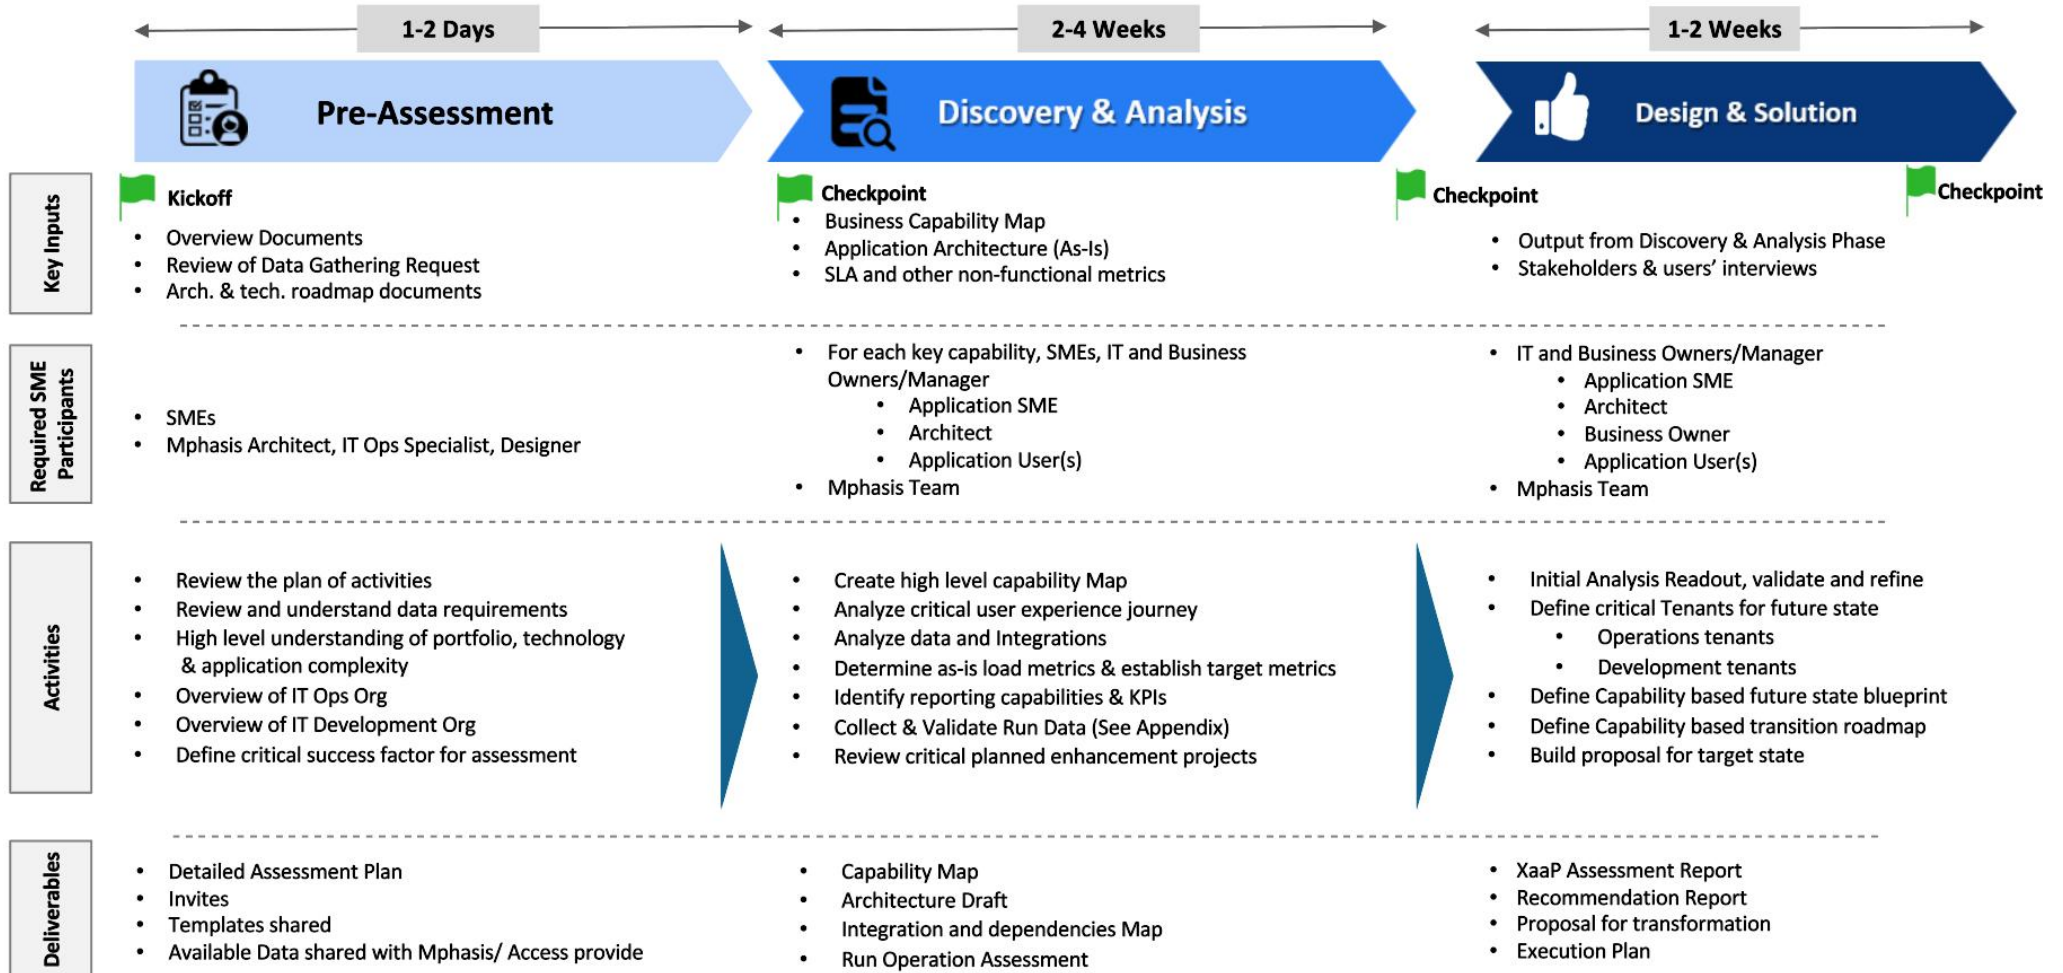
1-2 Days

2-4 Weeks

1-2 Weeks

Pre-Assessment

Discovery & Analysis

Design & Solution

Key Inputs

Kickoff

- Overview Documents
- Review of Data Gathering Request
- Arch. & tech. roadmap documents

Checkpoint

- Business Capability Map
- Application Architecture (As-Is)
- SLA and other non-functional metrics

Checkpoint

- Output from Discovery & Analysis Phase
- Stakeholders & users' interviews

Checkpoint

Required SME Participants

- SMEs
- Mphasis Architect, IT Ops Specialist, Designer

- For each key capability, SMEs, IT and Business Owners/Manager
  - Application SME
  - Architect
  - Application User(s)
- Mphasis Team

- IT and Business Owners/Manager
  - Application SME
  - Architect
  - Business Owner
  - Application User(s)
- Mphasis Team

Activities

- Review the plan of activities
- Review and understand data requirements
- High level understanding of portfolio, technology & application complexity
- Overview of IT Ops Org
- Overview of IT Development Org
- Define critical success factor for assessment

- Create high level capability Map
- Analyze critical user experience journey
- Analyze data and Integrations
- Determine as-is load metrics & establish target metrics
- Identify reporting capabilities & KPIs
- Collect & Validate Run Data (See Appendix)
- Review critical planned enhancement projects

- Initial Analysis Readout, validate and refine
- Define critical Tenants for future state
  - Operations tenants
  - Development tenants
- Define Capability based future state blueprint
- Define Capability based transition roadmap
- Build proposal for target state

Deliverables

- Detailed Assessment Plan
- Invites
- Templates shared
- Available Data shared with Mphasis/ Access provide

- Capability Map
- Architecture Draft
- Integration and dependencies Map
- Run Operation Assessment

- XaaP Assessment Report
- Recommendation Report
- Proposal for transformation
- Execution Plan